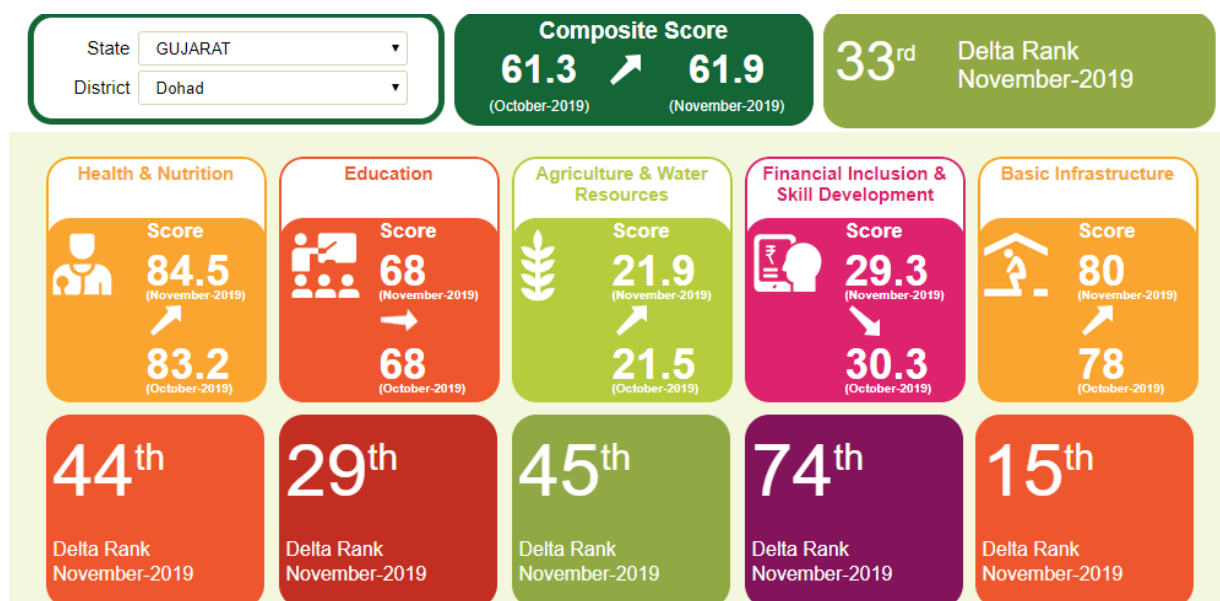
State GUJARAT

District Dohad

Composite Score

61.3 61.9

(October-2019) (November-2019)

33rd Delta Rank November-2019

Health & Nutrition

Score

84.5

(November-2019)

83.2

(October-2019)

Education

Score

68

(November-2019)

68

(October-2019)

Agriculture & Water Resources

Score

21.9

(November-2019)

21.5

(October-2019)

Financial Inclusion & Skill Development

Score

29.3

(November-2019)

30.3

(October-2019)

Basic Infrastructure

Score

80

(November-2019)

78

(October-2019)

44th

Delta Rank November-2019

29th

Delta Rank November-2019

45th

Delta Rank November-2019

74th

Delta Rank November-2019

15th

Delta Rank November-2019